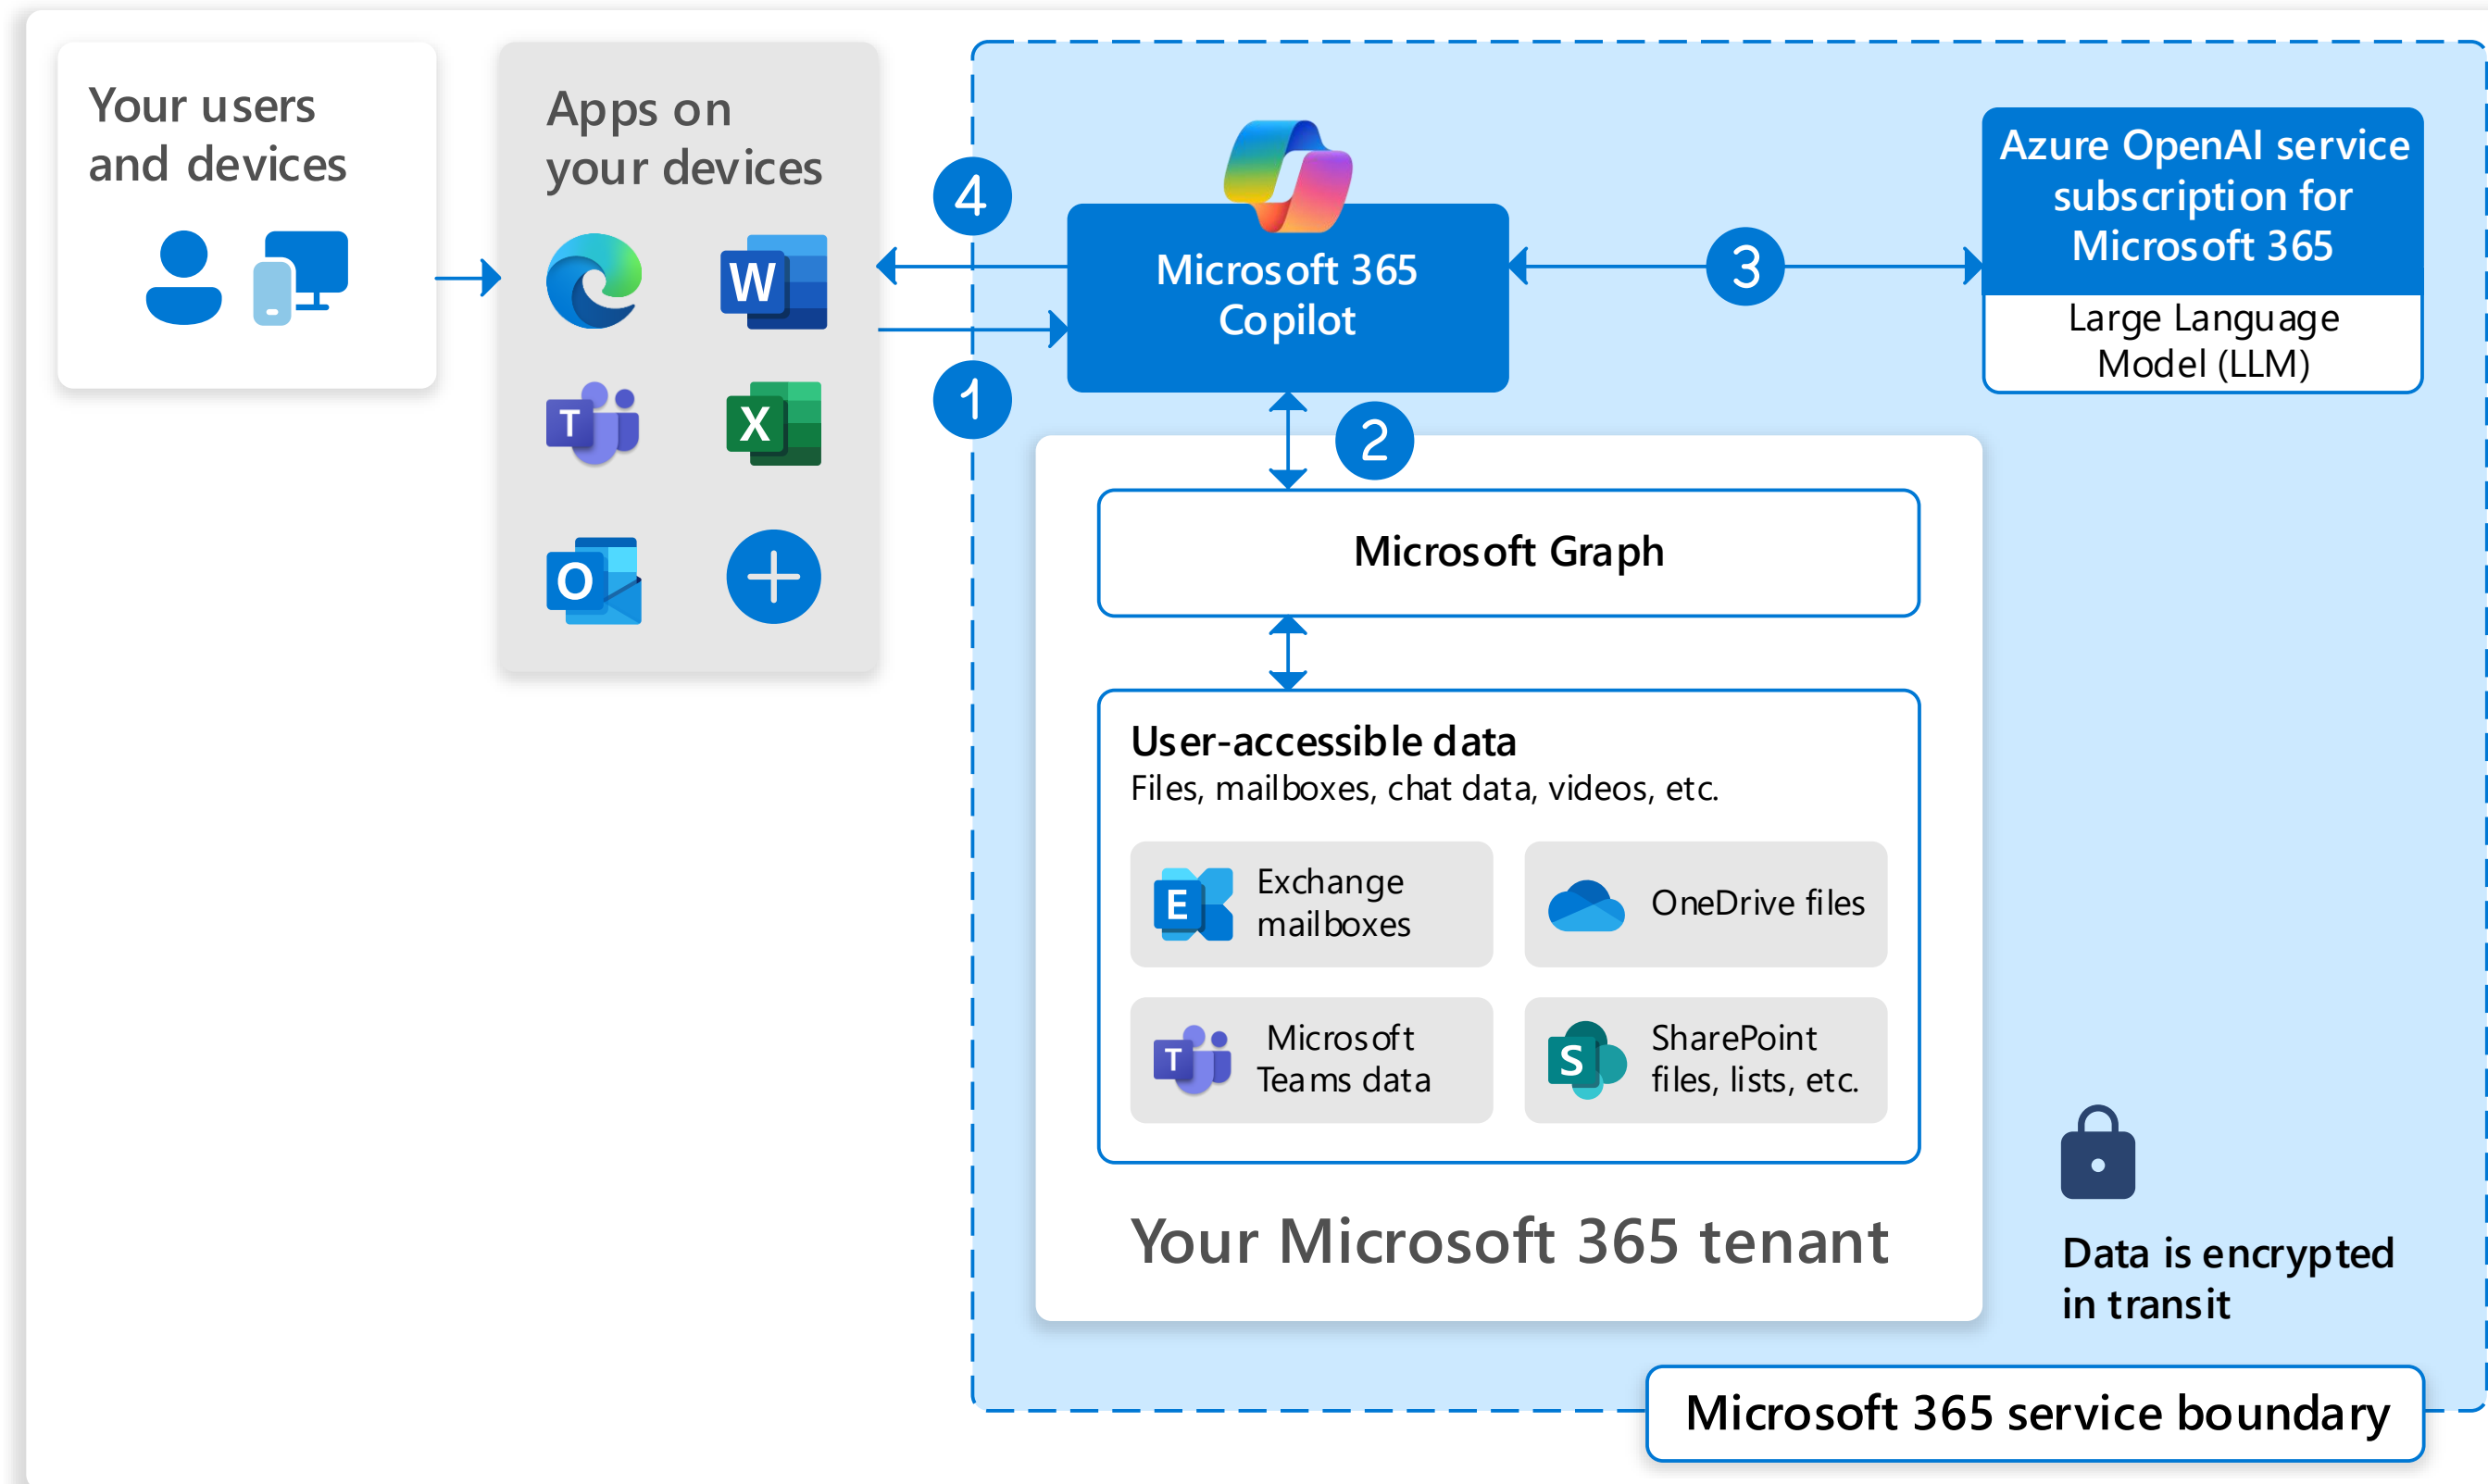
Your users and devices

Apps on your devices

4

1

Microsoft 365 Copilot

3

Azure OpenAI service subscription for Microsoft 365

Large Language Model (LLM)

2

Microsoft Graph

User-accessible data
Files, mailboxes, chat data, videos, etc.

Exchange mailboxes

OneDrive files

Microsoft Teams data

SharePoint files, lists, etc.

Your Microsoft 365 tenant

Data is encrypted in transit

Microsoft 365 service boundary